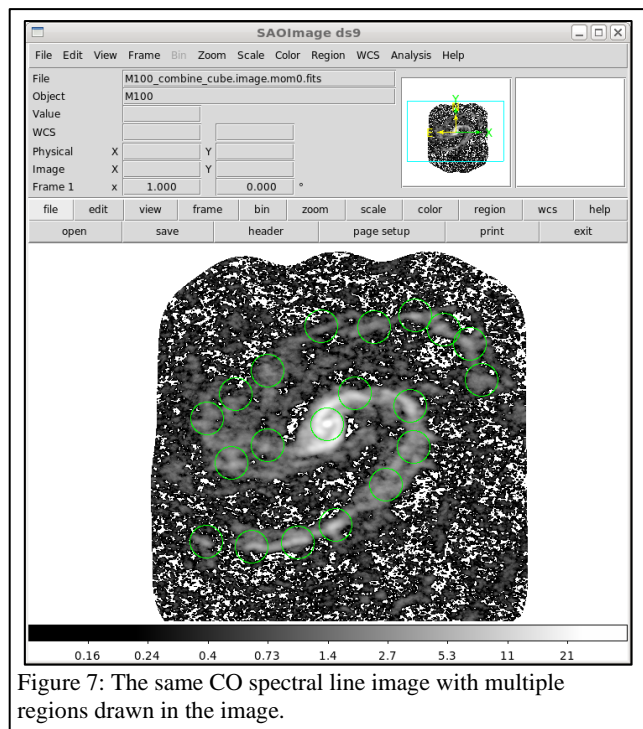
SAOImage ds9

File Edit View Frame Bin Zoom Scale Color Region WCS Analysis Help

| | | | |
|---|---|---|---|
| File | M100_combine_cube.image.mom0.fits | | |
| Object | M100 | | |
| Value | | | |
| WCS | | | |
| Physical | X | Y | |
| Image | X | Y | |
| Frame 1 | x 1.000 | 0.000 ° | |

file edit view frame bin zoom scale color region wcs help
open save header page setup print exit

0.16 0.24 0.4 0.73 1.4 2.7 5.3 11 21

Figure 7: The same CO spectral line image with multiple regions drawn in the image.